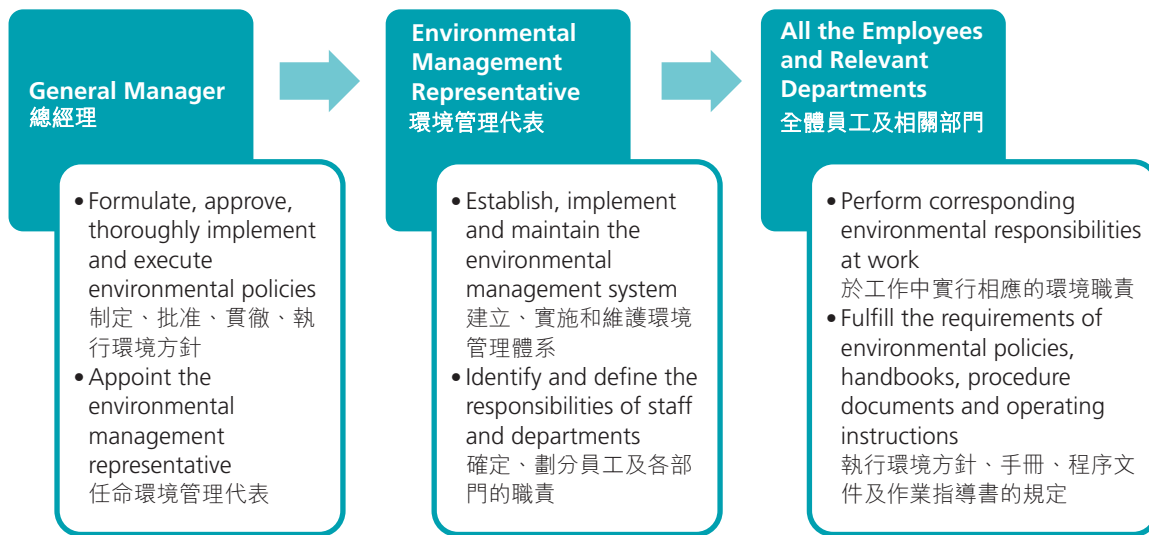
General Manager
總經理

• Formulate, approve, thoroughly implement and execute environmental policies
制定、批准、貫徹、執行環境方針
• Appoint the environmental management representative
任命環境管理代表

Environmental Management Representative
環境管理代表

• Establish, implement and maintain the environmental management system
建立、實施和維護環境管理體系
• Identify and define the responsibilities of staff and departments
確定、劃分員工及各部門的職責

All the Employees and Relevant Departments
全體員工及相關部門

• Perform corresponding environmental responsibilities at work
於工作中實行相應的環境職責
• Fulfill the requirements of environmental policies, handbooks, procedure documents and operating instructions
執行環境方針、手冊、程序文件及作業指導書的規定